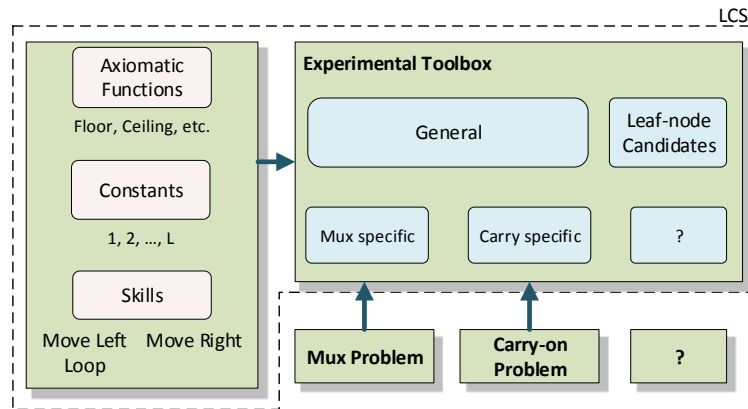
LCS

Axiomatic Functions

Floor, Ceiling, etc.

Constants

1, 2, …, L

Skills

Move Left Move Right Loop

Experimental Toolbox

General

Leaf-node Candidates

Mux specific

Carry specific

?

Mux Problem

Carry-on Problem

?